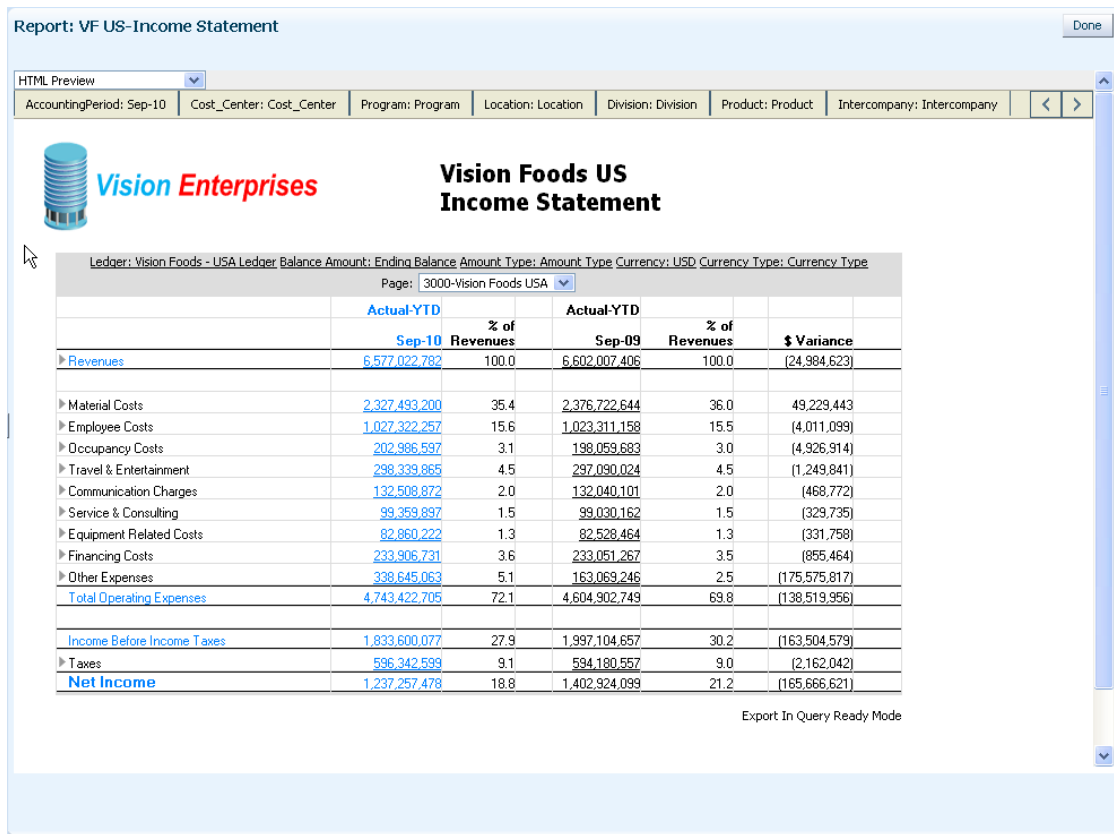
Report: VF US-Income Statement

Done

HTML Preview

AccountingPeriod: Sep-10 | Cost_Center: Cost_Center | Program: Program | Location: Location | Division: Division | Product: Product | Intercompany: Intercompany

Vision Enterprises

Vision Foods US
Income Statement

Ledger: Vision Foods - USA Ledger Balance Amount: Ending Balance Amount Type: Amount Type Currency: USD Currency Type: Currency Type

Page: 3000-Vision Foods USA

| | Actual-YTD Sep-10 | % of Revenues | Actual-YTD Sep-09 | % of Revenues | $ Variance |
|---|---|---|---|---|---|
| Revenues | 6,577,022,782 | 100.0 | 6,602,007,406 | 100.0 | (24,984,623) |
| | | | | | |
| Material Costs | 2,327,493,200 | 35.4 | 2,376,722,644 | 36.0 | 49,229,443 |
| Employee Costs | 1,027,322,257 | 15.6 | 1,023,311,158 | 15.5 | (4,011,099) |
| Occupancy Costs | 202,986,597 | 3.1 | 198,059,683 | 3.0 | (4,926,914) |
| Travel & Entertainment | 298,339,865 | 4.5 | 297,090,024 | 4.5 | (1,249,841) |
| Communication Charges | 132,508,872 | 2.0 | 132,040,101 | 2.0 | (468,772) |
| Service & Consulting | 99,359,897 | 1.5 | 99,030,162 | 1.5 | (329,735) |
| Equipment Related Costs | 82,860,222 | 1.3 | 82,528,464 | 1.3 | (331,758) |
| Financing Costs | 233,906,731 | 3.6 | 233,051,267 | 3.5 | (855,464) |
| Other Expenses | 338,645,063 | 5.1 | 163,069,246 | 2.5 | (175,575,817) |
| Total Operating Expenses | 4,743,422,705 | 72.1 | 4,604,902,749 | 69.8 | (138,519,956) |
| | | | | | |
| Income Before Income Taxes | 1,833,600,077 | 27.9 | 1,997,104,657 | 30.2 | (163,504,579) |
| Taxes | 596,342,599 | 9.1 | 594,180,557 | 9.0 | (2,162,042) |
| Net Income | 1,237,257,478 | 18.8 | 1,402,924,099 | 21.2 | (165,666,621) |

Export In Query Ready Mode